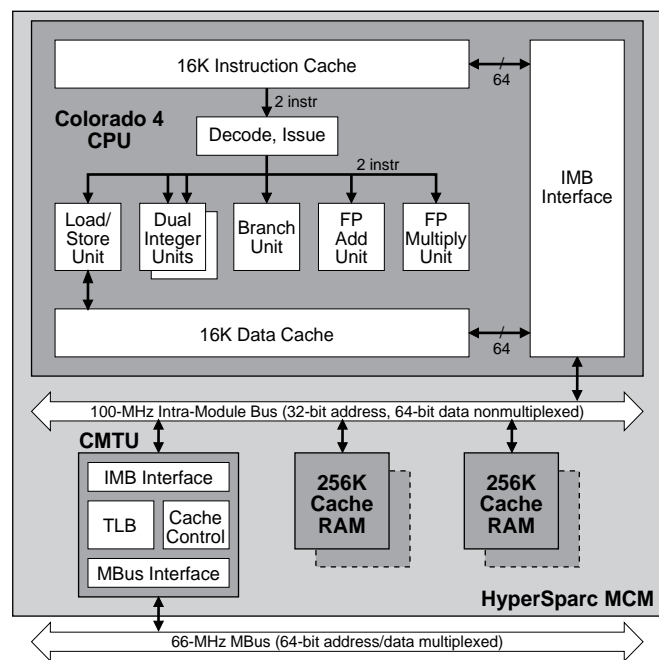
16K Instruction Cache

64

2 instr

Colorado 4 CPU

Decode, Issue

2 instr

IMB Interface

Load/ Store Unit

Dual Integer Units

Branch Unit

FP Add Unit

FP Multiply Unit

16K Data Cache

64

100-MHz Intra-Module Bus (32-bit address, 64-bit data nonmultiplexed)

CMTU

IMB Interface

TLB

Cache Control

MBus Interface

256K Cache RAM

256K Cache RAM

HyperSparc MCM

66-MHz MBus (64-bit address/data multiplexed)